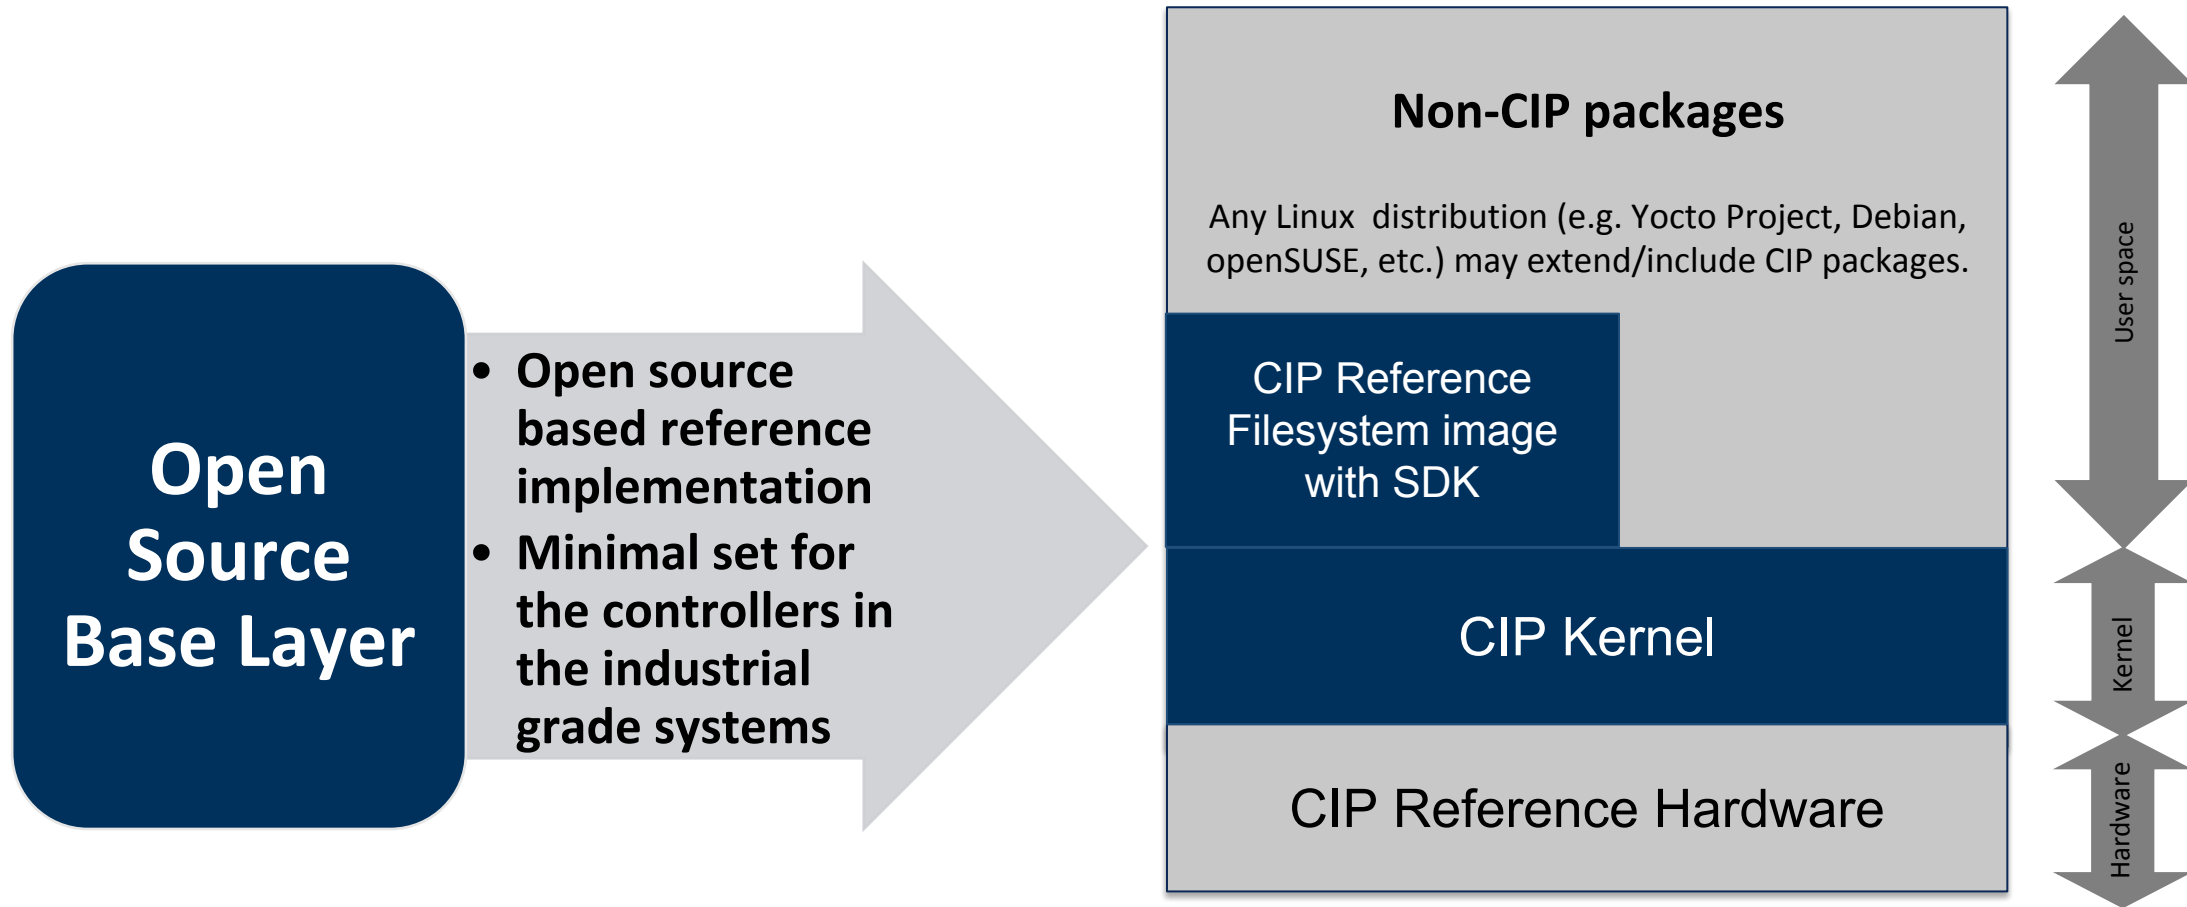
Open Source Base Layer

• Open source based reference implementation
• Minimal set for the controllers in the industrial grade systems

Non-CIP packages

Any Linux distribution (e.g. Yocto Project, Debian, openSUSE, etc.) may extend/include CIP packages.

CIP Reference Filesystem image with SDK

CIP Kernel

CIP Reference Hardware

User space

Kernel

Hardware